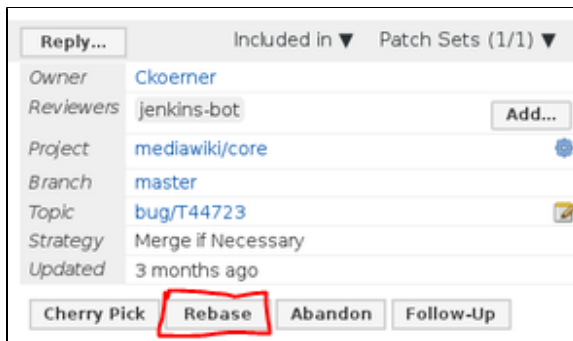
Reply...

Included in ▼ Patch Sets (1/1) ▼

| | |
|---|---|
| Owner | Ckoerner |
| Reviewers | jenkins-bot Add... |
| Project | mediawiki/core |
| Branch | master |
| Topic | bug/T44723 |
| Strategy | Merge if Necessary |
| Updated | 3 months ago |

Cherry Pick Rebase Abandon Follow-Up